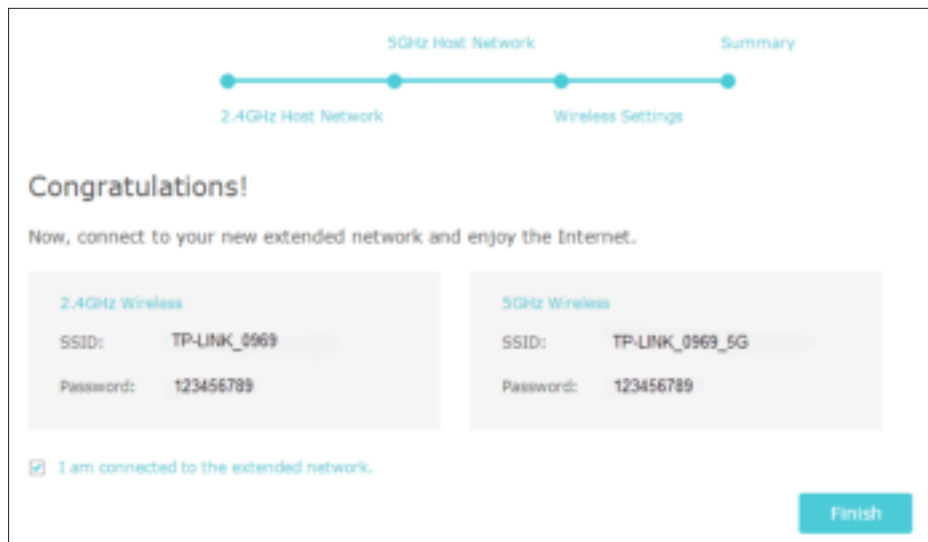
5GHz Host Network

Summary

2.4GHz Host Network

Wireless Settings

Congratulations!

Now, connect to your new extended network and enjoy the Internet.

2.4GHz Wireless

SSID: TP-LINK_0969

Password: 123456789

5GHz Wireless

SSID: TP-LINK_0969_5G

Password: 123456789

I am connected to the extended network.

Finish